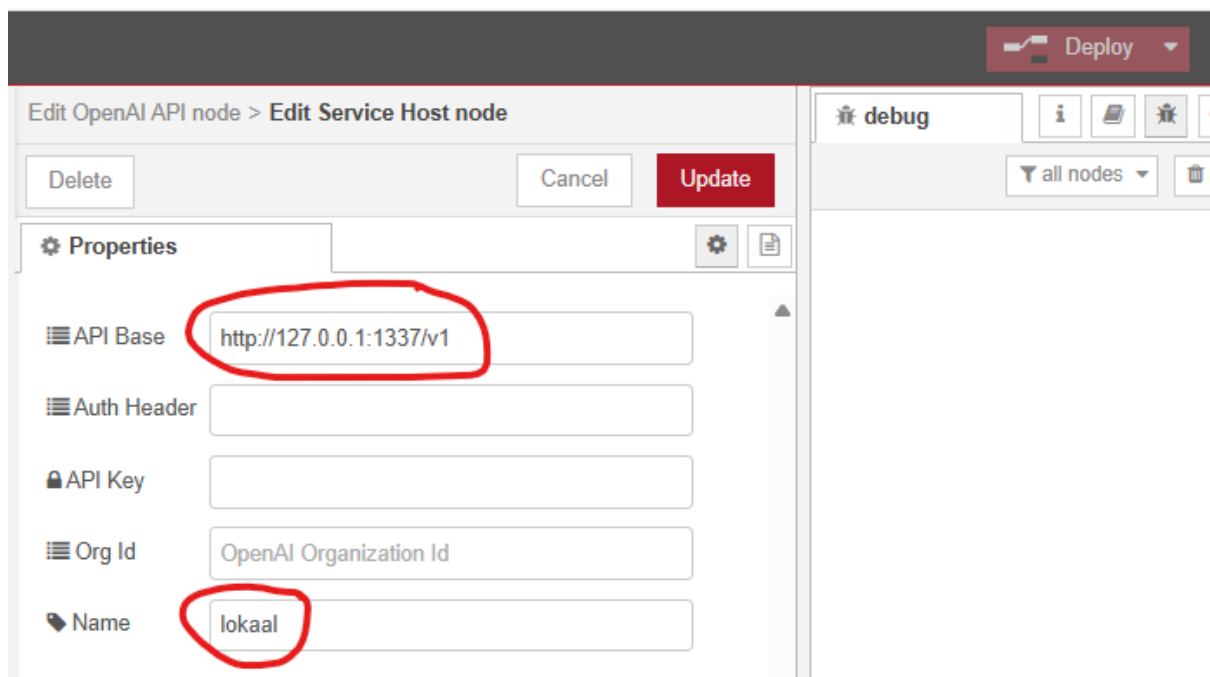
Deploy

Edit OpenAI API node > Edit Service Host node

Delete

Cancel

Update

Properties

API Base
http://127.0.0.1:1337/v1

Auth Header

API Key

Org Id
OpenAI Organization Id

Name
lokaal

debug

all nodes